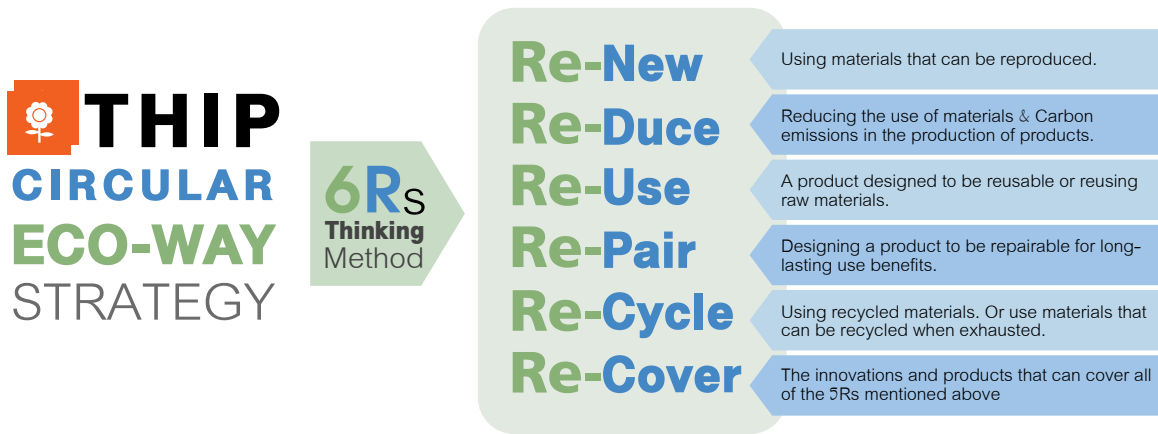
THIP
CIRCULAR
ECO-WAY
STRATEGY

6Rs
Thinking
Method

Re-New
Using materials that can be reproduced.

Re-Duce
Reducing the use of materials & Carbon emissions in the production of products.

Re-Use
A product designed to be reusable or reusing raw materials.

Re-Pair
Designing a product to be repairable for long-lasting use benefits.

Re-Cycle
Using recycled materials. Or use materials that can be recycled when exhausted.

Re-Cover
The innovations and products that can cover all of the 5Rs mentioned above